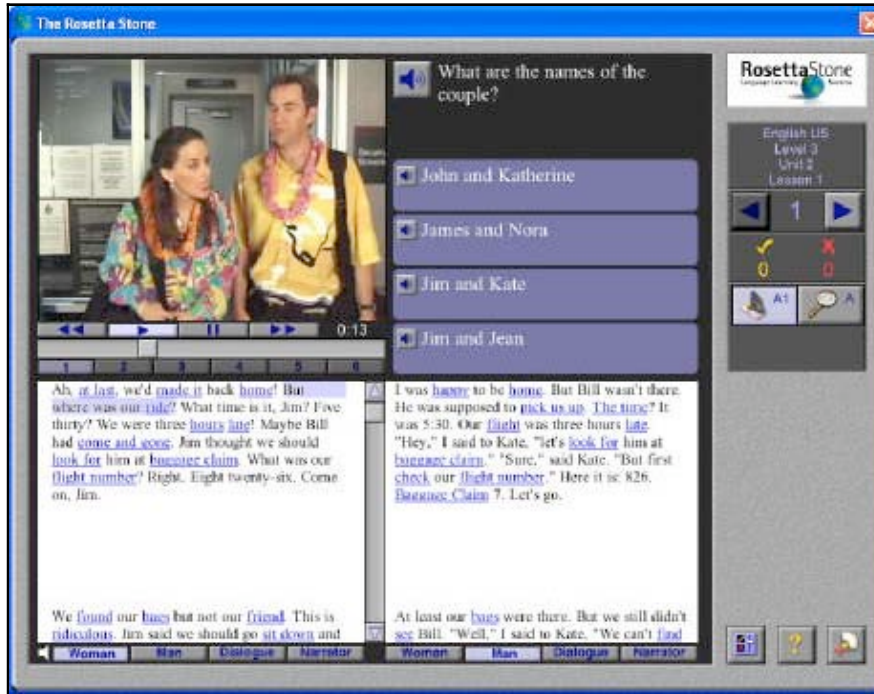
The Rosetta Stone

What are the names of the couple?

John and Katherine

James and Nora

Jim and Kate

Jim and Jean

RosettaStone

English US
Level 3
Unit 2
Lesson 1

1

0 0

A1 A

0:13

1 2 3 4 5 6

Ah, at last, we'd made it back home! But where was our ride? What time is it, Jim? Five thirty? We were three hours late! Maybe Bill had come and gone. Jim thought we should look for him at baggage claim. What was our flight number? Right. Eight twenty-six. Come on, Jim.

We found our bags but not our friend. This is ridiculous. Jim said we should go sit down and

I was happy to be home. But Bill wasn't there. He was supposed to pick us up. The time? It was 5:30. Our flight was three hours late. "Hey," I said to Kate, "let's look for him at baggage claim." "Sure," said Kate. "But first check our flight number." Here it is: 826. Baggage Claim 7. Let's go.

At least our bags were there. But we still didn't see Bill. "Well," I said to Kate, "We can't find

Woman Man Dialogue Narrator

Woman Man Dialogue Narrator